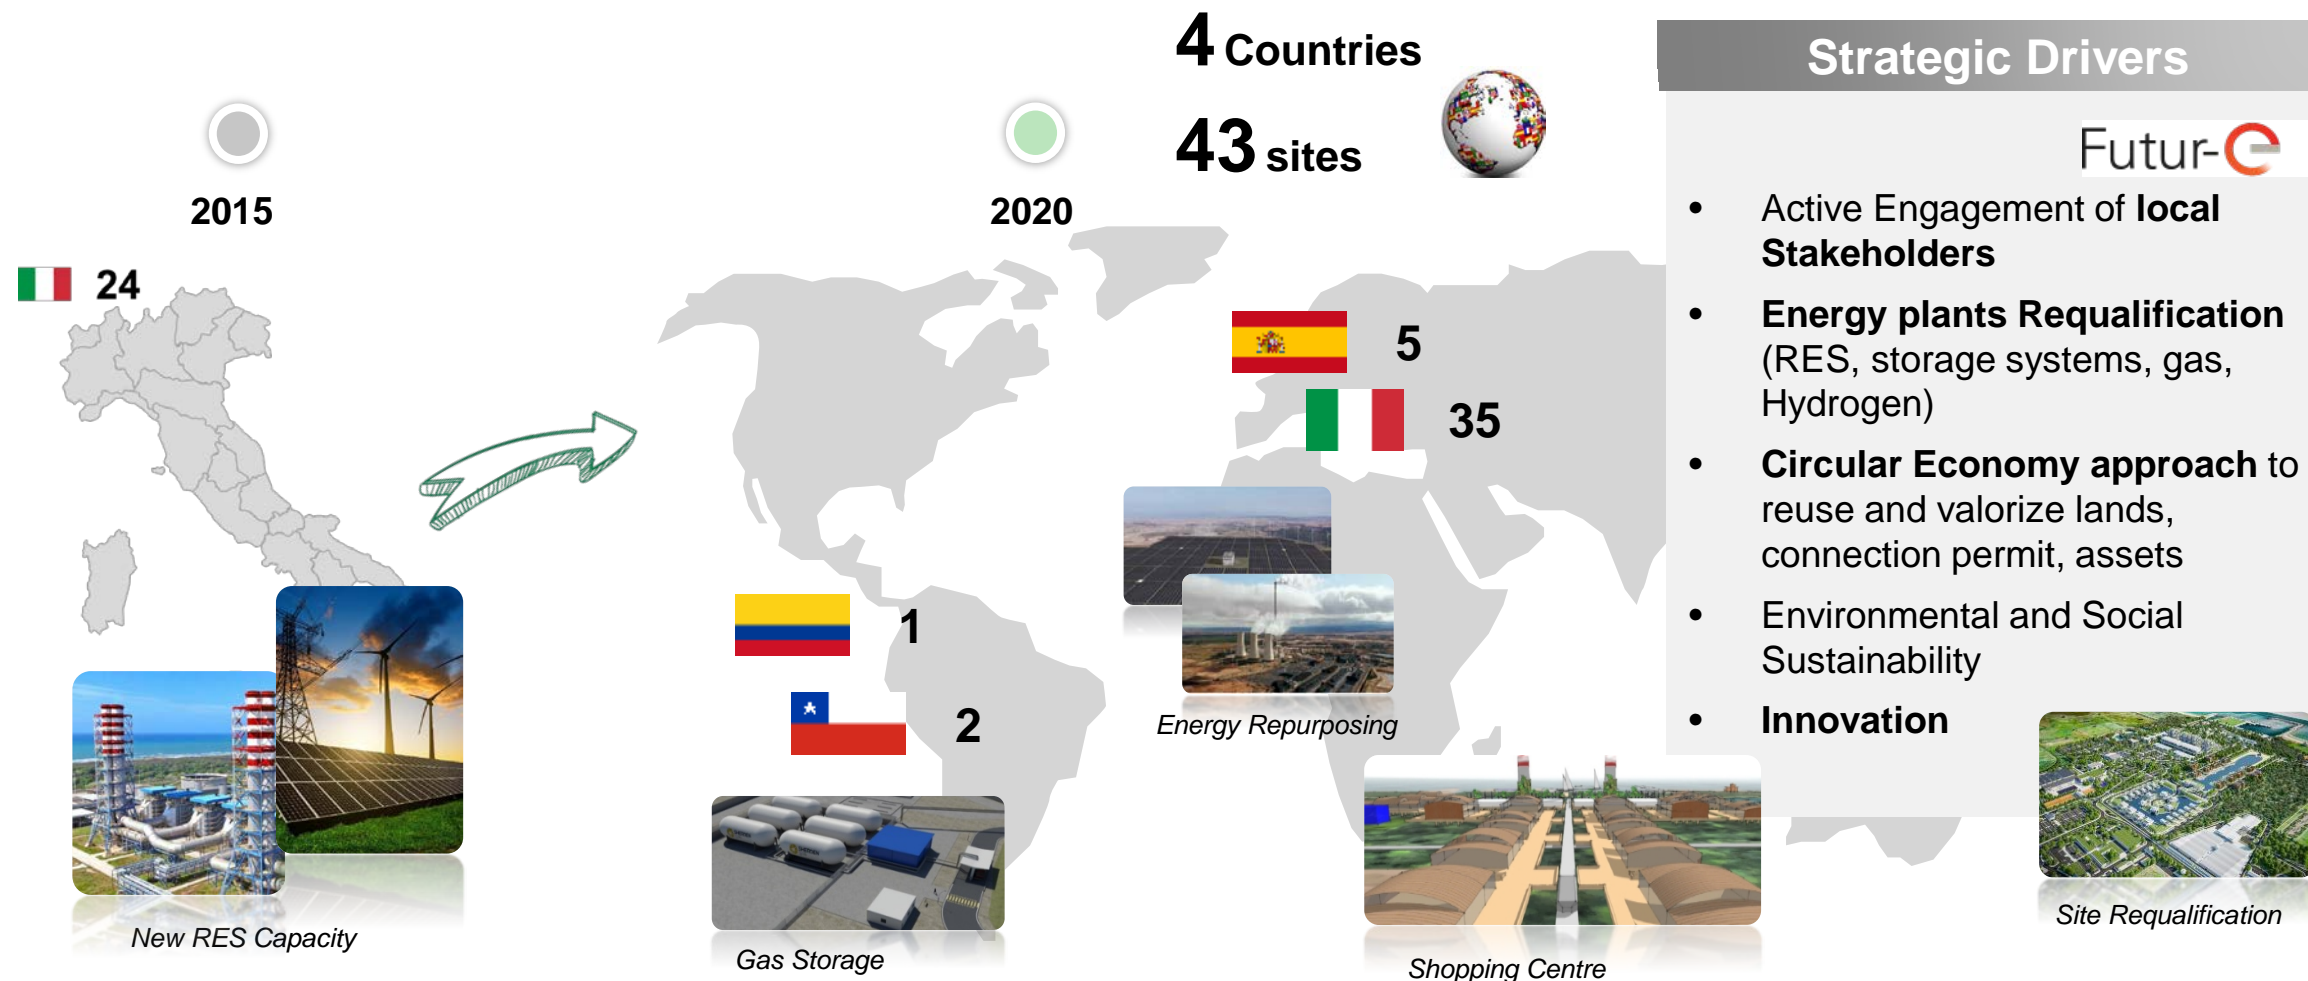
4 Countries

43 sites

2015

24

2020

5

35

1

2

New RES Capacity

Gas Storage

Energy Repurposing

Shopping Centre

Strategic Drivers

Futur-e

- Active Engagement of **local Stakeholders**
- **Energy plants Requalification** (RES, storage systems, gas, Hydrogen)
- **Circular Economy approach** to reuse and valorize lands, connection permit, assets
- Environmental and Social Sustainability
- **Innovation**

Site Requalification